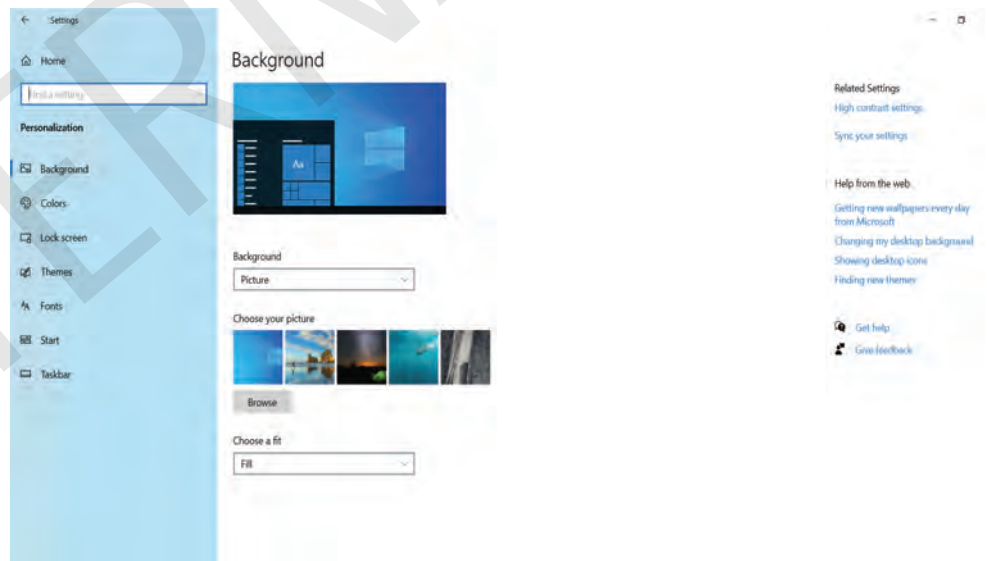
Settings

Home

Find a setting

Personalization

Background

Colors

Lock screen

Themes

Fonts

Start

Taskbar

Background

Aa

Background

Picture

Choose your picture

Browse

Choose a fit

Fill

Related Settings

High contrast settings

Sync your settings

Help from the web

Getting new wallpapers every day from Microsoft

Changing my desktop background

Showing desktop icons

Finding new themes

Get help

Give feedback